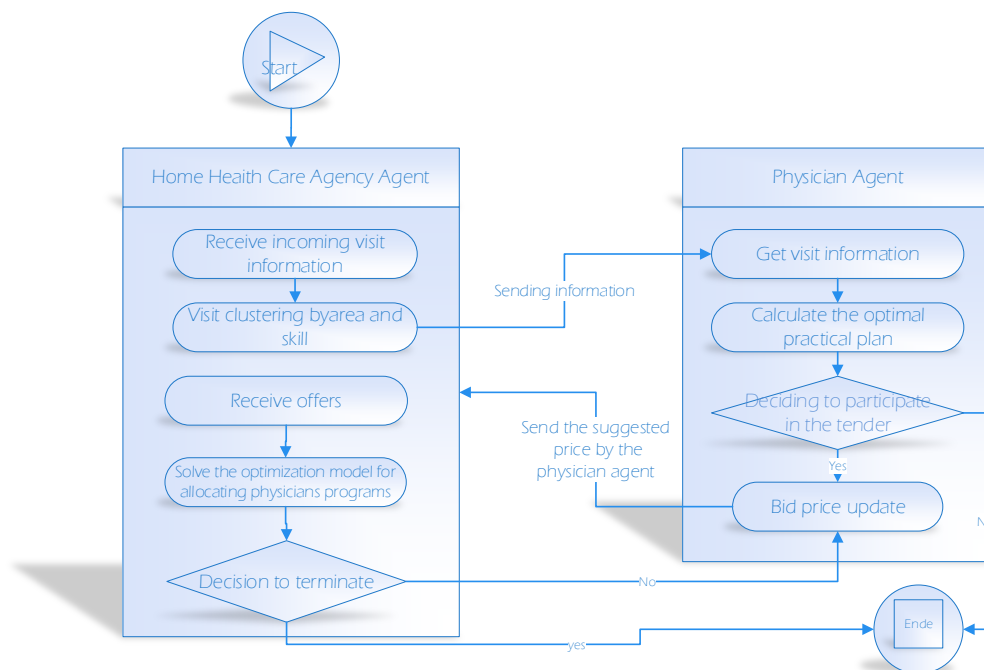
Start

Home Health Care Agency Agent

Receive incoming visit information

Visit clustering byarea and skill

Receive offers

Solve the optimization model for allocating physicians programs

Decision to terminate

Sending information

Send the suggested price by the physician agent

Physician Agent

Get visit information

Calculate the optimal practical plan

Deciding to participate in the tender

Yes

Bid price update

N

No

yes

Ende